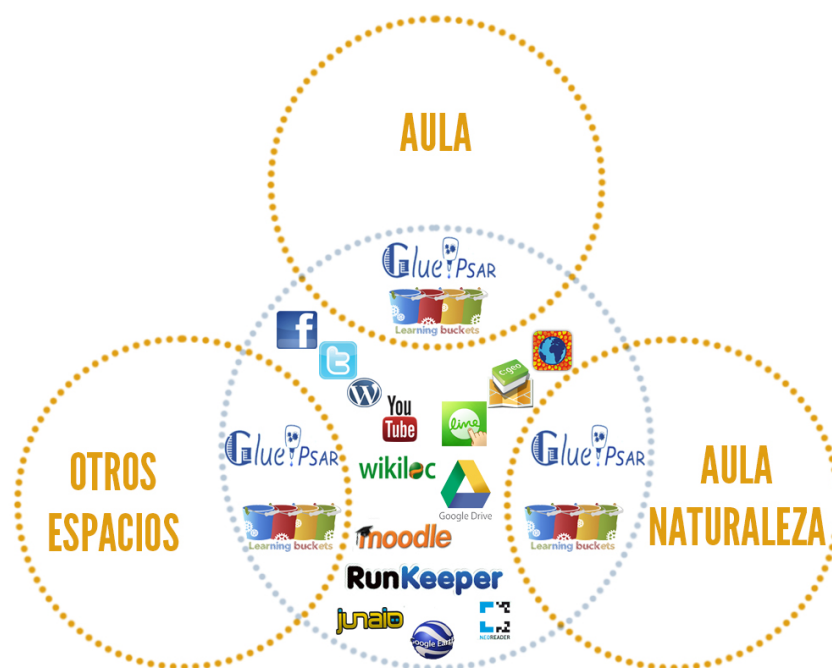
AULA

GluePSAR

Learning buckets

OTROS ESPACIOS

GluePSAR

Learning buckets

You Tube

wikiloc

Google Drive

moodle

RunKeeper

junaio

Google Earth

NEOREADER

GluePSAR

Learning buckets

AULA NATURALEZA